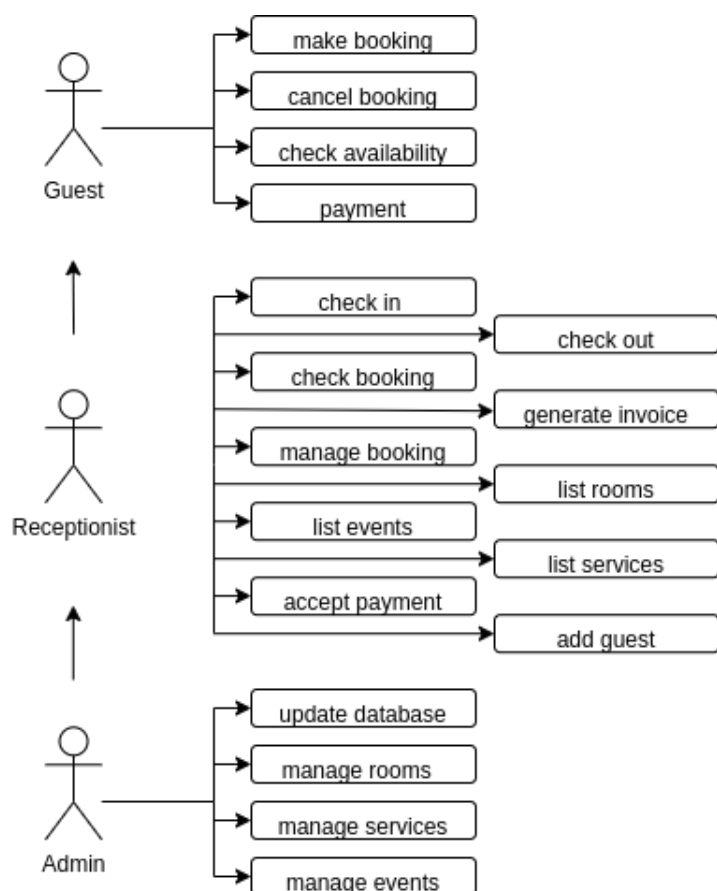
Guest

make booking

cancel booking

check availability

payment

Receptionist

check in

check out

check booking

generate invoice

manage booking

list rooms

list events

list services

accept payment

add guest

Admin

update database

manage rooms

manage services

manage events